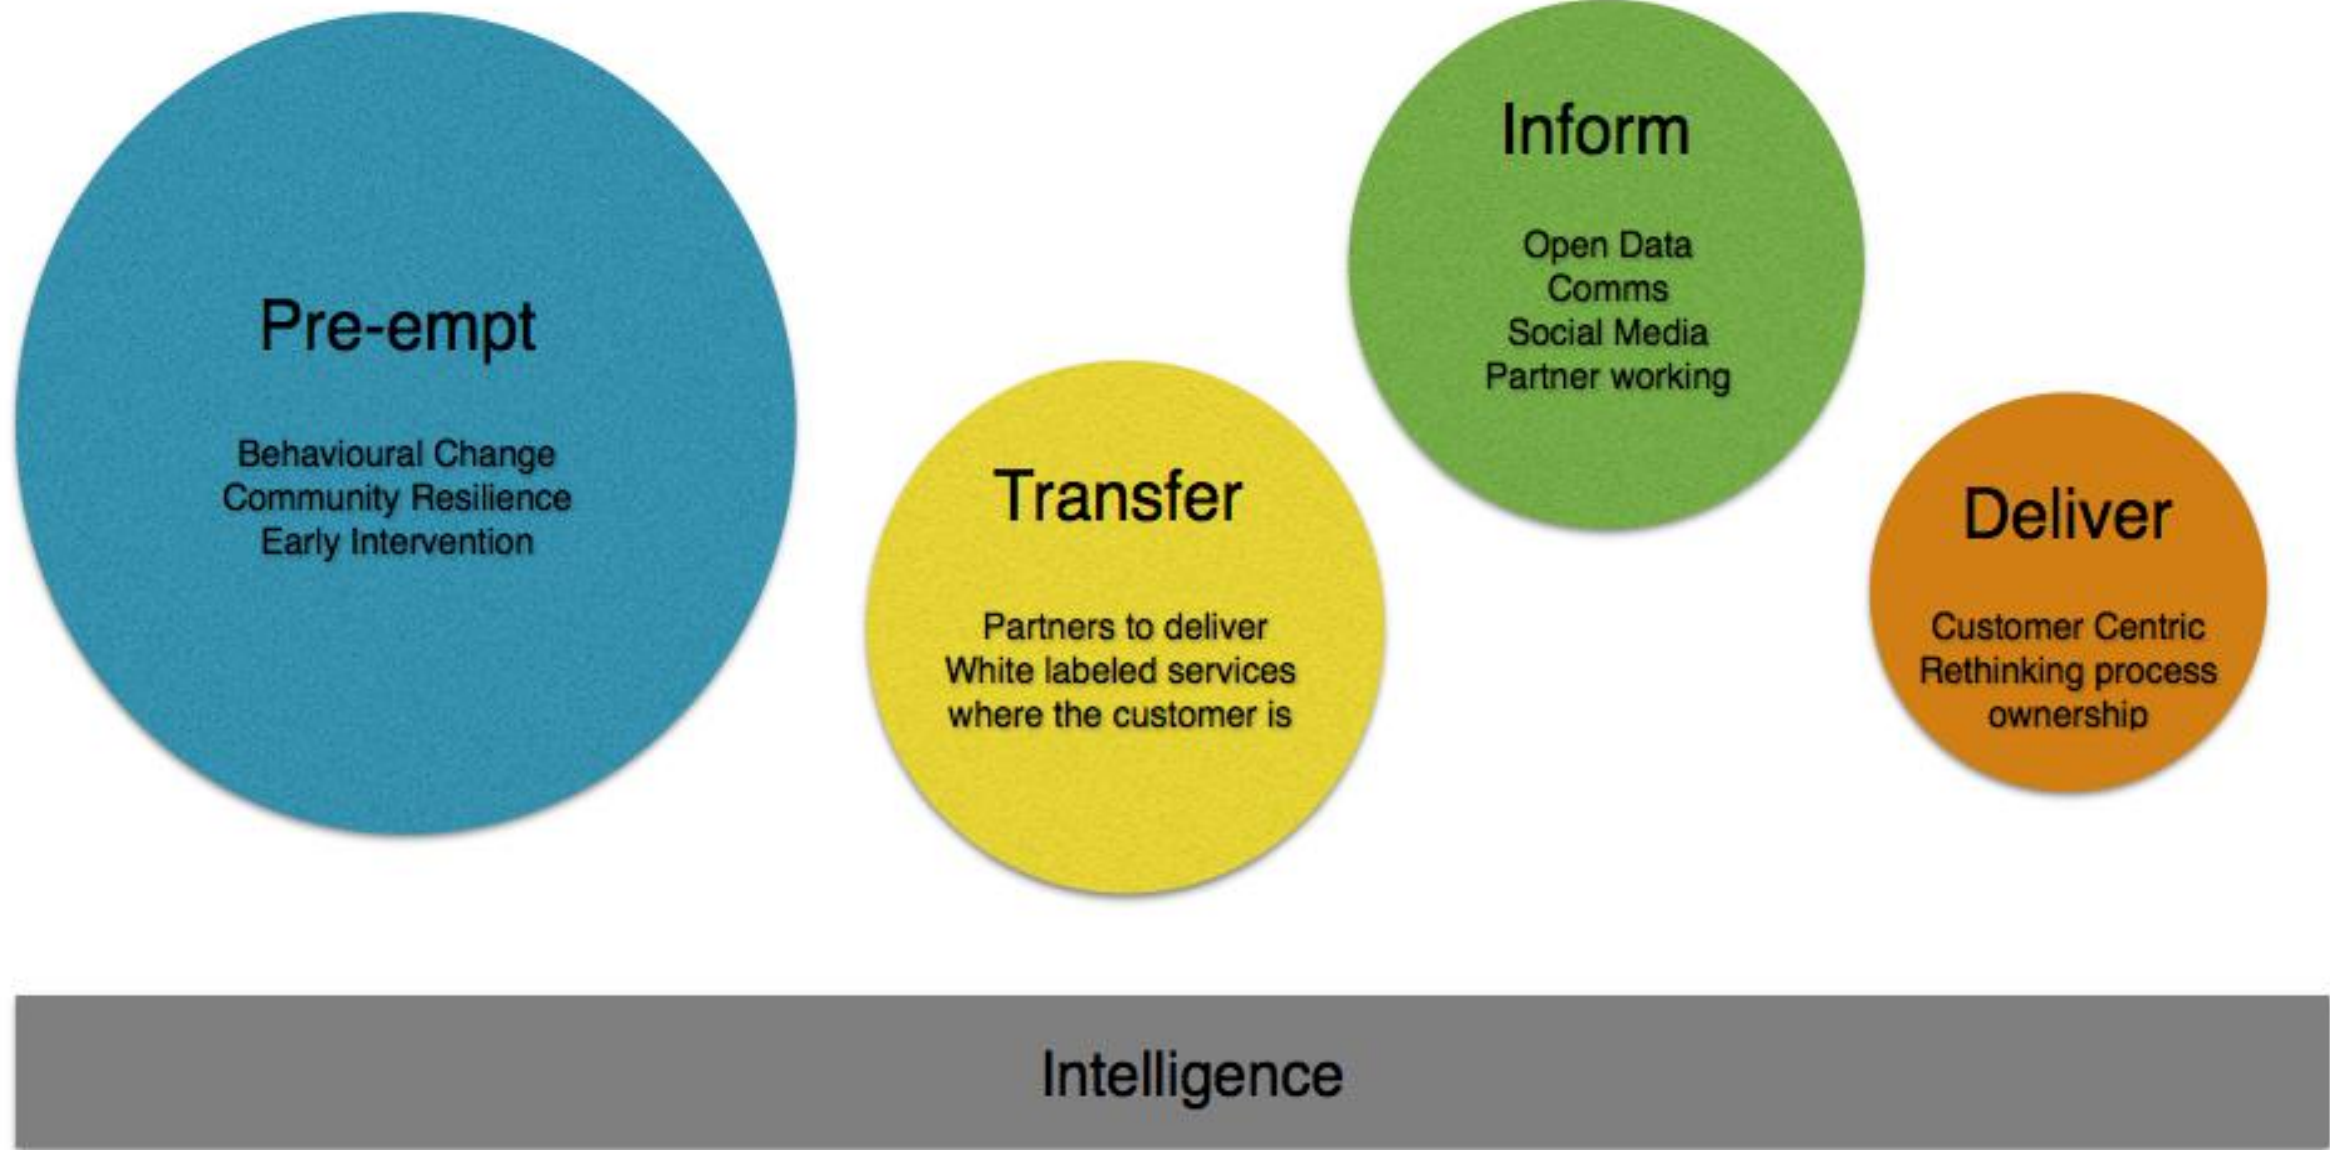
Pre-empt

Behavioural Change
Community Resilience
Early Intervention

Transfer

Partners to deliver
White labeled services
where the customer is

Inform

Open Data
Comms
Social Media
Partner working

Deliver

Customer Centric
Rethinking process
ownership

Intelligence